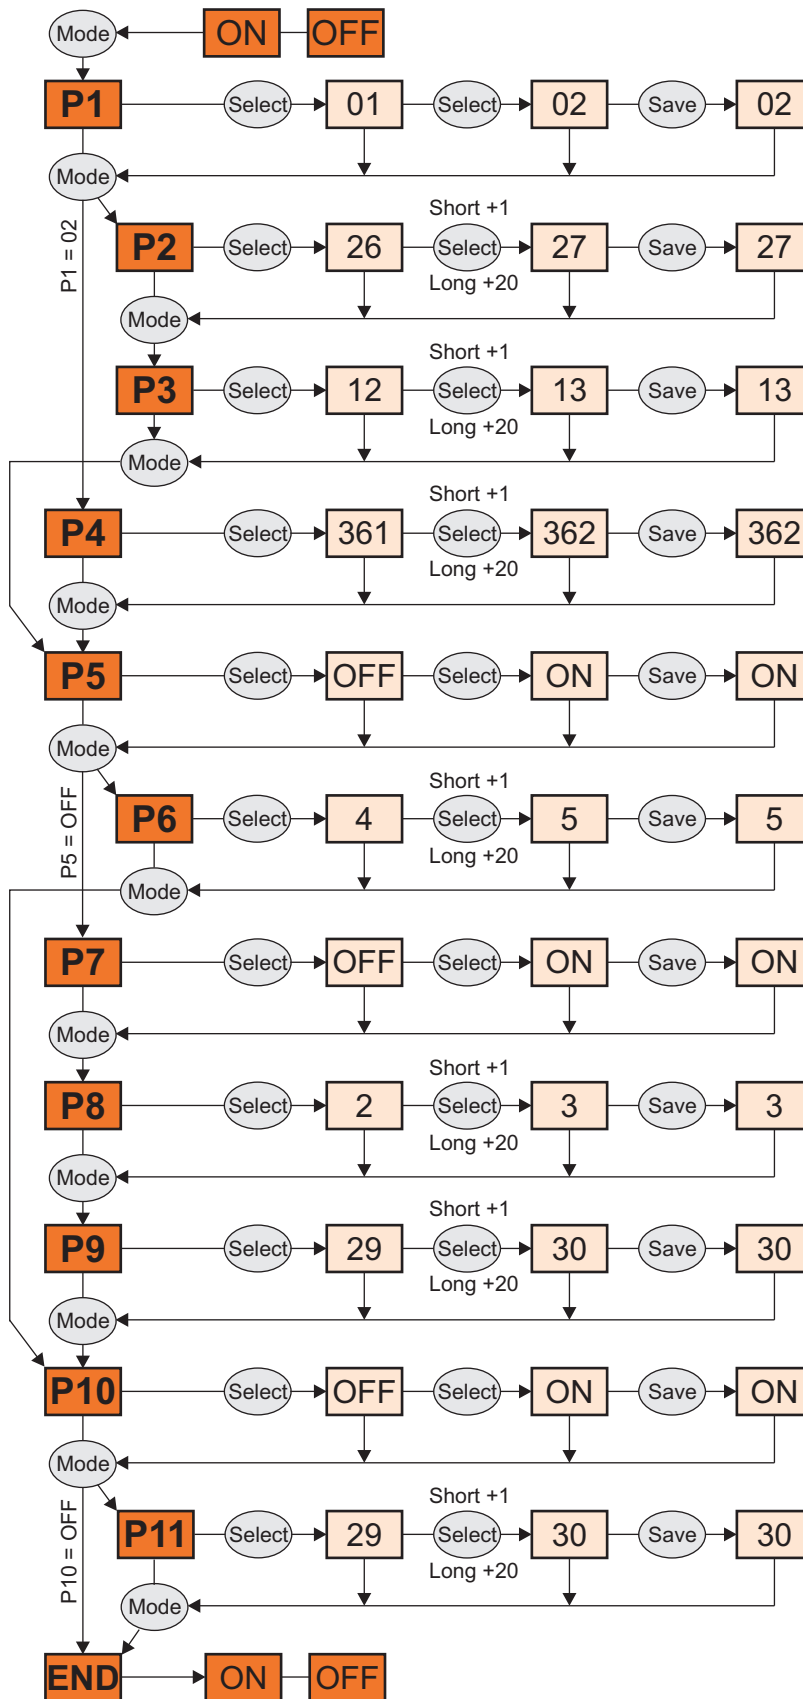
Mode ON OFF

P1 Select 01 Select 02 Save 02

Mode

P1 = 02

Short +1
P2 Select 26 Select 27 Save 27
Long +20

Mode

Short +1
P3 Select 12 Select 13 Save 13
Long +20

Mode

Short +1
P4 Select 361 Select 362 Save 362
Long +20

Mode

P5 Select OFF Select ON Save ON

Mode

P5 = OFF

Short +1
P6 Select 4 Select 5 Save 5
Long +20

Mode

P7 Select OFF Select ON Save ON

Mode

Short +1
P8 Select 2 Select 3 Save 3
Long +20

Mode

Short +1
P9 Select 29 Select 30 Save 30
Long +20

Mode

P10 Select OFF Select ON Save ON

Mode

P10 = OFF

Short +1
P11 Select 29 Select 30 Save 30
Long +20

Mode

END ON OFF